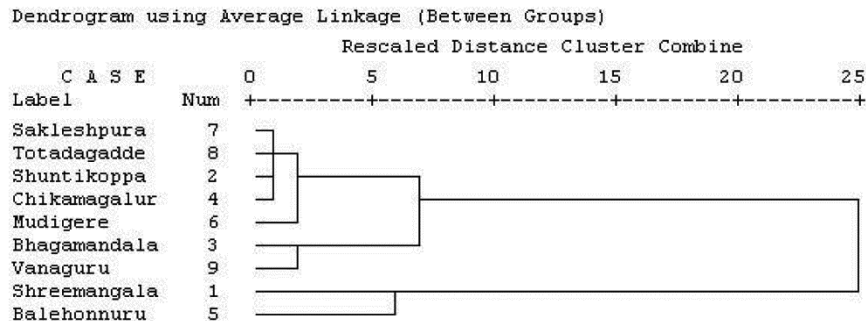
Dendrogram using Average Linkage (Between Groups)

Rescaled Distance Cluster Combine

| C A S E Label | Num |
|---|---|
| Sakleshpura | 7 |
| Totadagadde | 8 |
| Shuntikoppa | 2 |
| Chikamagalur | 4 |
| Mudigere | 6 |
| Bhagamandala | 3 |
| Vanaguru | 9 |
| Shreemangala | 1 |
| Balehonnuru | 5 |

0 5 10 15 20 25

+---------+---------+---------+---------+---------+